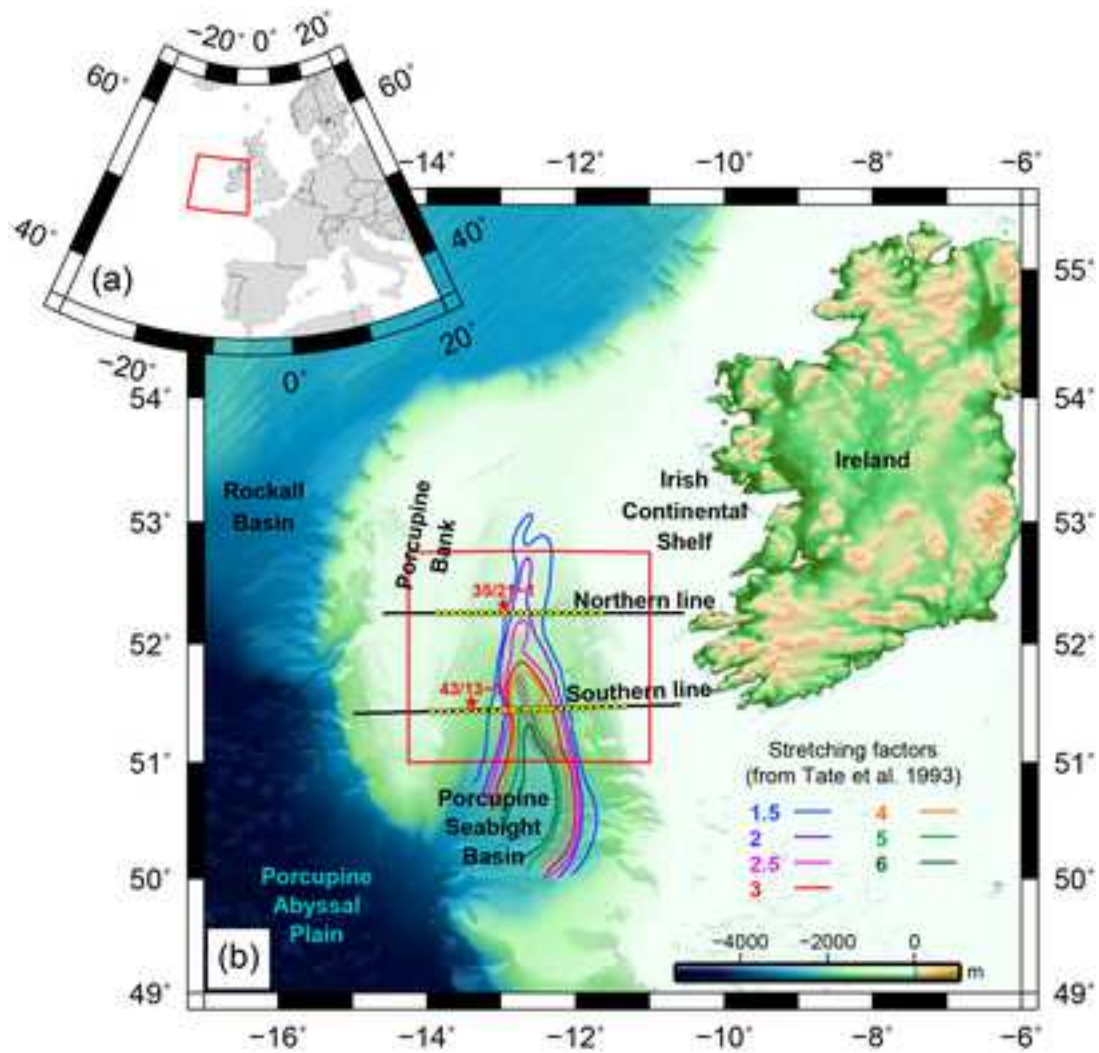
−20˚ 0˚ 20˚
60˚
60˚
40˚
40˚
(a)
−20˚
0˚
20˚

−14˚ −12˚ −10˚ −8˚ −6˚
55˚
54˚
54˚
53˚
53˚
52˚
52˚
51˚
51˚
50˚
50˚
49˚
49˚
−16˚ −14˚ −12˚ −10˚ −8˚ −6˚

Rockall Basin
Porcupine Bank
Irish Continental Shelf
Ireland
35/2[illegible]
Northern line
43/13
Southern line
Porcupine Seabight Basin
Porcupine Abyssal Plain
(b)

Stretching factors (from Tate et al. 1993)
1.5
2
2.5
3
4
5
6

−4000 −2000 0 m